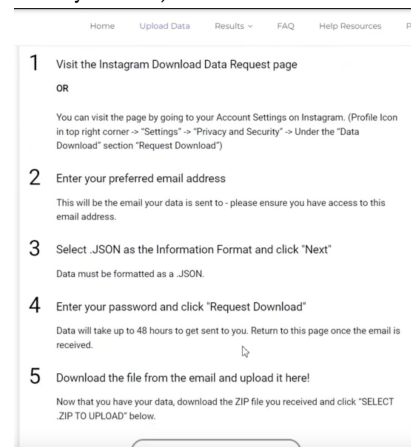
Home Upload Data Results FAQ Help Resources P

1 Visit the Instagram Download Data Request page

OR

You can visit the page by going to your Account Settings on Instagram. (Profile Icon in top right corner -> "Settings" -> "Privacy and Security" -> Under the "Data Download" section "Request Download")

2 Enter your preferred email address

This will be the email your data is sent to - please ensure you have access to this email address.

3 Select .JSON as the Information Format and click "Next"

Data must be formatted as a .JSON.

4 Enter your password and click "Request Download"

Data will take up to 48 hours to get sent to you. Return to this page once the email is received.

5 Download the file from the email and upload it here!

Now that you have your data, download the ZIP file you received and click "SELECT .ZIP TO UPLOAD" below.